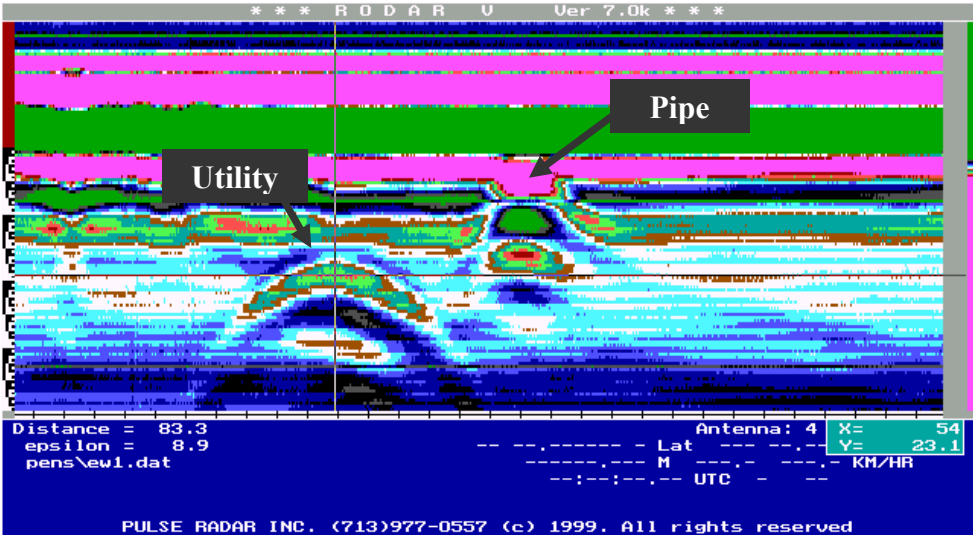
* * * R O D A R V Ver 7.0k * * *

Pipe

Utility

Distance = 83.3
epsilon = 8.9
pens\ew1.dat

Antenna: 4
X= 54
Y= 23.1

-- --.------ - Lat --- --.
------.--- M ---.- ---.- KM/HR
--:--:--.-- UTC - --

PULSE RADAR INC. (713)977-0557 (c) 1999. All rights reserved